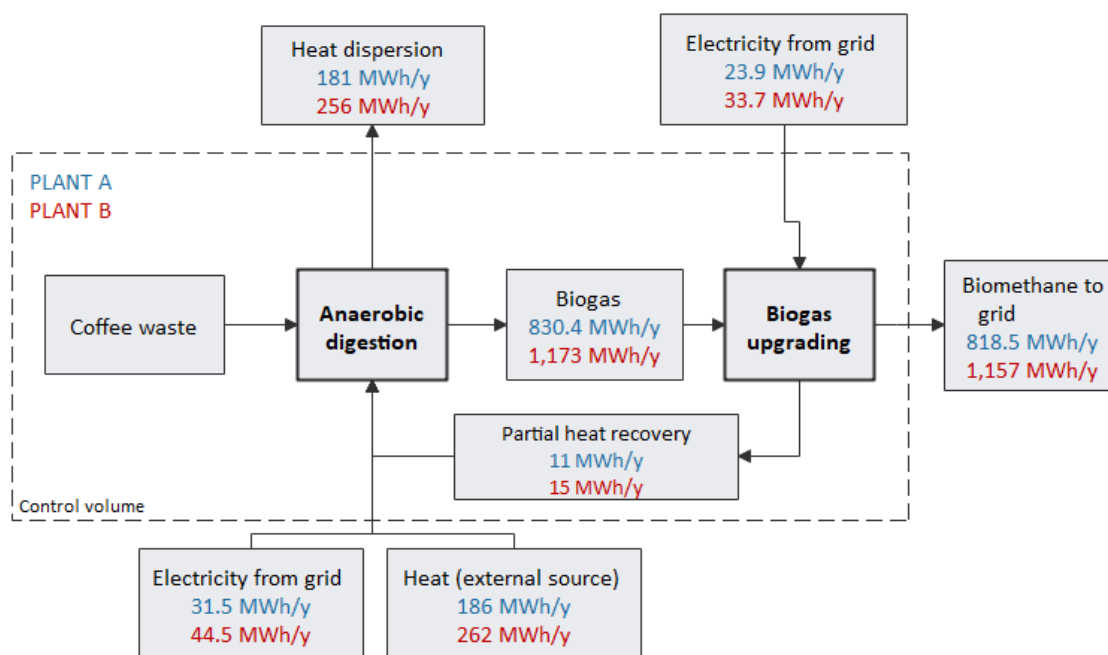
Heat dispersion
181 MWh/y
256 MWh/y

Electricity from grid
23.9 MWh/y
33.7 MWh/y

PLANT A
PLANT B

Coffee waste

Anaerobic digestion

Biogas
830.4 MWh/y
1,173 MWh/y

Biogas upgrading

Biomethane to grid
818.5 MWh/y
1,157 MWh/y

Partial heat recovery
11 MWh/y
15 MWh/y

Control volume

Electricity from grid
31.5 MWh/y
44.5 MWh/y

Heat (external source)
186 MWh/y
262 MWh/y